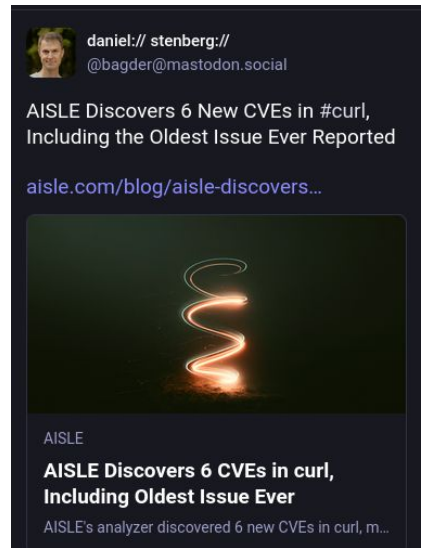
daniel:// stenberg://
@bagder@mastodon.social

AISLE Discovers 6 New CVEs in #curl, Including the Oldest Issue Ever Reported

aisle.com/blog/aisle-discovers...

AISLE

AISLE Discovers 6 CVEs in curl, Including Oldest Issue Ever

AISLE's analyzer discovered 6 new CVEs in curl, m...